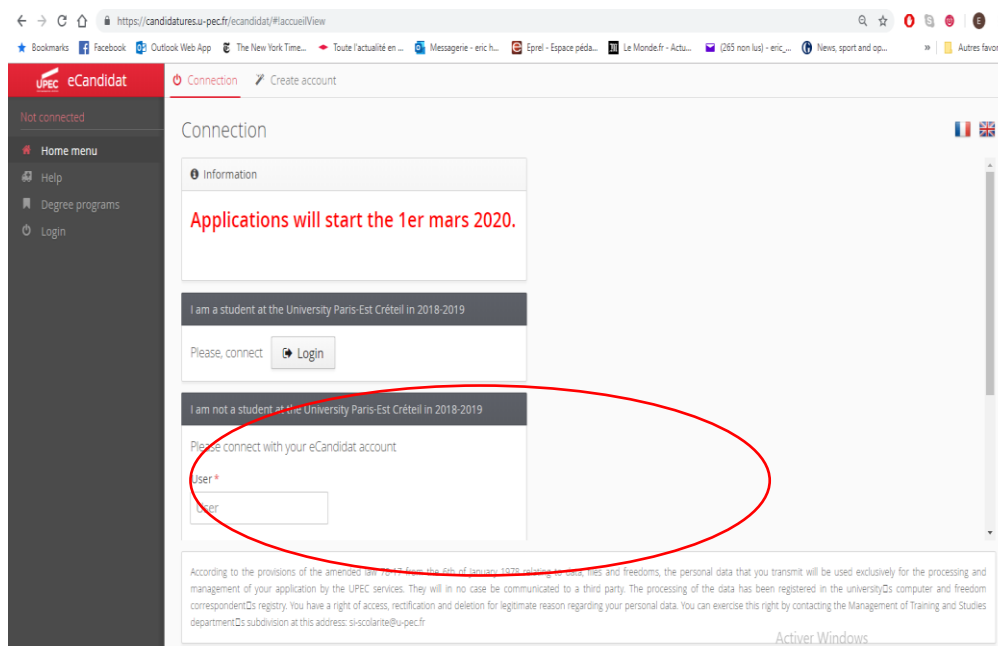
https://candidatures.u-pec.fr/ecandidat/#!accueilView

Bookmarks Facebook Outlook Web App The New York Time... Toute l'actualité en ... Messagerie - eric h... Eprel - Espace péda... Le Monde.fr - Actu... (265 non lus) - eric_... News, sport and op... » Autres favoris

UPEC eCandidat

Connection Create account

Not connected

Home menu
Help
Degree programs
Login

Connection

Information

Applications will start the 1er mars 2020.

I am a student at the University Paris-Est Créteil in 2018-2019

Please, connect Login

I am not a student at the University Paris-Est Créteil in 2018-2019

Please connect with your eCandidat account

User *

User

According to the provisions of the amended law 78-17 from the 6th of January 1978 relating to data, files and freedoms, the personal data that you transmit will be used exclusively for the processing and management of your application by the UPEC services. They will in no case be communicated to a third party. The processing of the data has been registered in the university□s computer and freedom correspondent□s registry. You have a right of access, rectification and deletion for legitimate reason regarding your personal data. You can exercise this right by contacting the Management of Training and Studies department□s subdivision at this address: si-scolarite@u-pec.fr

Activer Windows